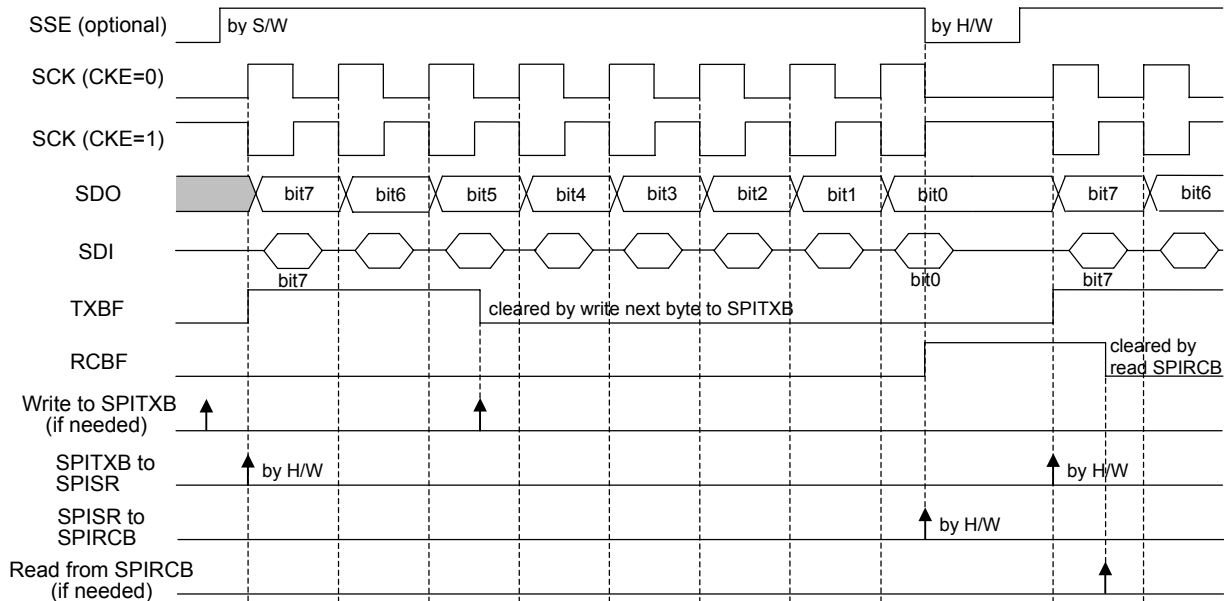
SSE (optional)
by S/W
by H/W
SCK (CKE=0)
SCK (CKE=1)
SDO
bit7
bit6
bit5
bit4
bit3
bit2
bit1
bit0
bit7
bit6
SDI
bit7
bit0
bit7
TXBF
cleared by write next byte to SPITXB
RCBF
cleared by read SPIRCB
Write to SPITXB (if needed)
SPITXB to SPISR
by H/W
by H/W
SPISR to SPIRCB
by H/W
Read from SPIRCB (if needed)